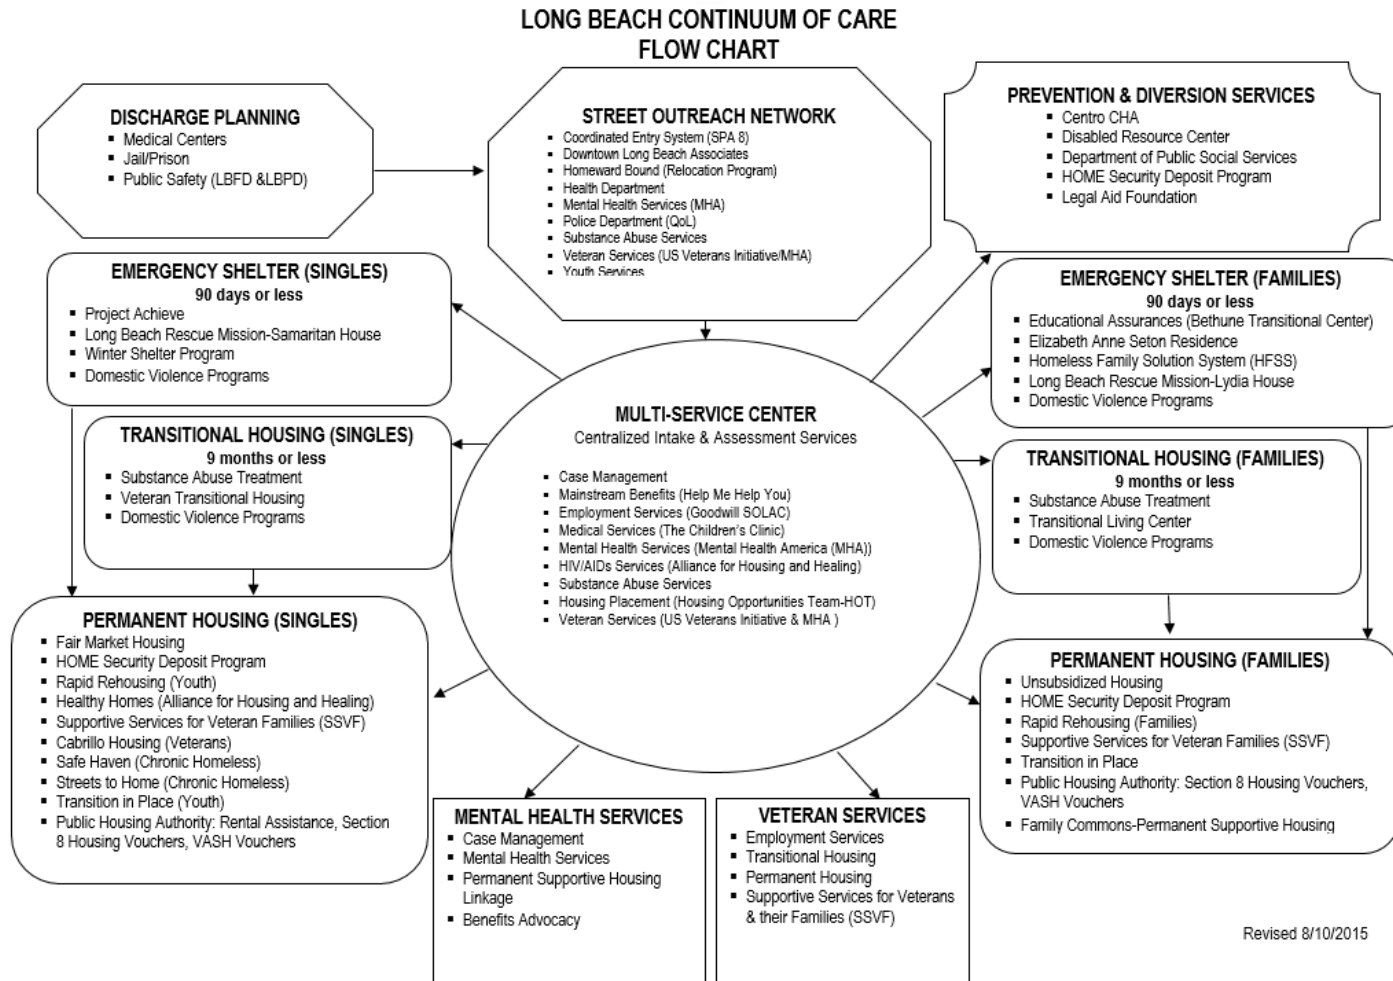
LONG BEACH CONTINUUM OF CARE
FLOW CHART

DISCHARGE PLANNING
- Medical Centers
- Jail/Prison
- Public Safety (LBFD &LBPD)

STREET OUTREACH NETWORK
- Coordinated Entry System (SPA 8)
- Downtown Long Beach Associates
- Homeward Bound (Relocation Program)
- Health Department
- Mental Health Services (MHA)
- Police Department (QoL)
- Substance Abuse Services
- Veteran Services (US Veterans Initiative/MHA)
- Youth Services

PREVENTION & DIVERSION SERVICES
- Centro CHA
- Disabled Resource Center
- Department of Public Social Services
- HOME Security Deposit Program
- Legal Aid Foundation

EMERGENCY SHELTER (SINGLES)
90 days or less
- Project Achieve
- Long Beach Rescue Mission-Samaritan House
- Winter Shelter Program
- Domestic Violence Programs

EMERGENCY SHELTER (FAMILIES)
90 days or less
- Educational Assurances (Bethune Transitional Center)
- Elizabeth Anne Seton Residence
- Homeless Family Solution System (HFSS)
- Long Beach Rescue Mission-Lydia House
- Domestic Violence Programs

TRANSITIONAL HOUSING (SINGLES)
9 months or less
- Substance Abuse Treatment
- Veteran Transitional Housing
- Domestic Violence Programs

MULTI-SERVICE CENTER
Centralized Intake & Assessment Services
- Case Management
- Mainstream Benefits (Help Me Help You)
- Employment Services (Goodwill SOLAC)
- Medical Services (The Children's Clinic)
- Mental Health Services (Mental Health America (MHA))
- HIV/AIDs Services (Alliance for Housing and Healing)
- Substance Abuse Services
- Housing Placement (Housing Opportunities Team-HOT)
- Veteran Services (US Veterans Initiative & MHA )

TRANSITIONAL HOUSING (FAMILIES)
9 months or less
- Substance Abuse Treatment
- Transitional Living Center
- Domestic Violence Programs

PERMANENT HOUSING (SINGLES)
- Fair Market Housing
- HOME Security Deposit Program
- Rapid Rehousing (Youth)
- Healthy Homes (Alliance for Housing and Healing)
- Supportive Services for Veteran Families (SSVF)
- Cabrillo Housing (Veterans)
- Safe Haven (Chronic Homeless)
- Streets to Home (Chronic Homeless)
- Transition in Place (Youth)
- Public Housing Authority: Rental Assistance, Section 8 Housing Vouchers, VASH Vouchers

PERMANENT HOUSING (FAMILIES)
- Unsubsidized Housing
- HOME Security Deposit Program
- Rapid Rehousing (Families)
- Supportive Services for Veteran Families (SSVF)
- Transition in Place
- Public Housing Authority: Section 8 Housing Vouchers, VASH Vouchers
- Family Commons-Permanent Supportive Housing

MENTAL HEALTH SERVICES
- Case Management
- Mental Health Services
- Permanent Supportive Housing Linkage
- Benefits Advocacy

VETERAN SERVICES
- Employment Services
- Transitional Housing
- Permanent Housing
- Supportive Services for Veterans & their Families (SSVF)

Revised 8/10/2015